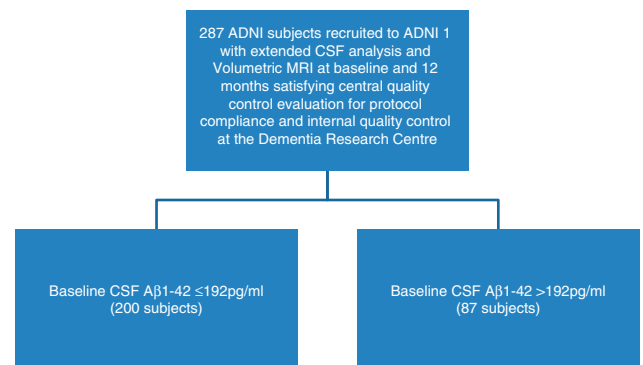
287 ADNI subjects recruited to ADNI 1 with extended CSF analysis and Volumetric MRI at baseline and 12 months satisfying central quality control evaluation for protocol compliance and internal quality control at the Dementia Research Centre

Baseline CSF Aβ1-42 ≤192pg/ml (200 subjects)

Baseline CSF Aβ1-42 >192pg/ml (87 subjects)